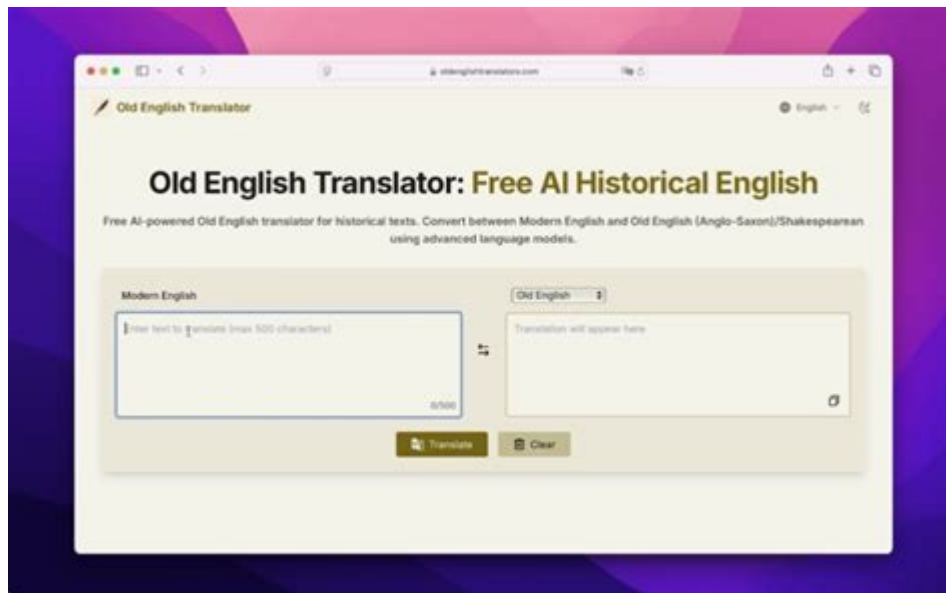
oldenglishtranslators.com

Old English Translator

English

Old English Translator: Free AI Historical English

Free AI-powered Old English translator for historical texts. Convert between Modern English and Old English (Anglo-Saxon)/Shakespearean using advanced language models.

Modern English

Old English

Enter text to translate (max 500 characters)

0/500

Translation will appear here

Translate

Clear